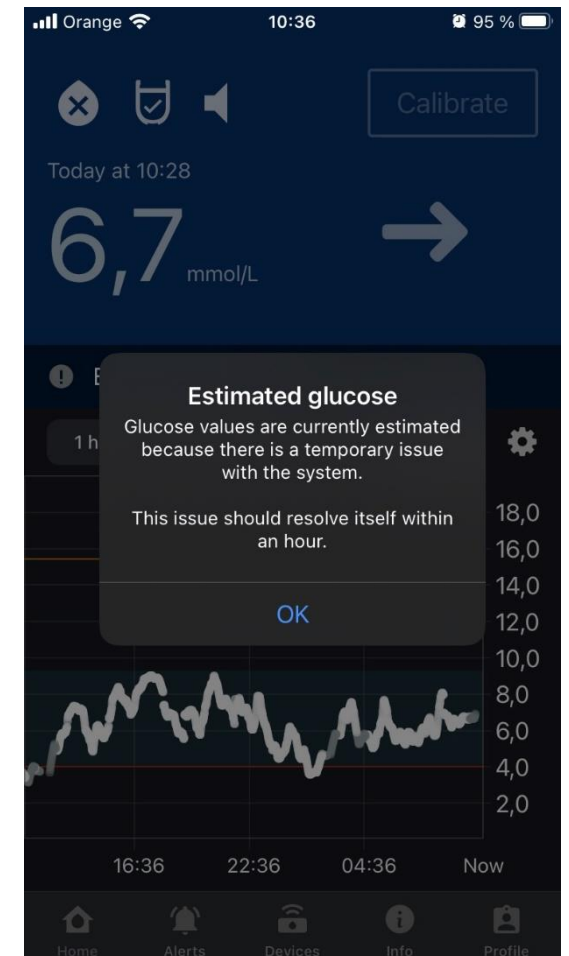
Orange 10:36 95 %

Calibrate

Today at 10:28

6,7 mmol/L

E

1 h

Estimated glucose
Glucose values are currently estimated because there is a temporary issue with the system.

This issue should resolve itself within an hour.

OK

18,0
16,0
14,0
12,0
10,0
8,0
6,0
4,0
2,0

16:36 22:36 04:36 Now

Home Alerts Devices Info Profile